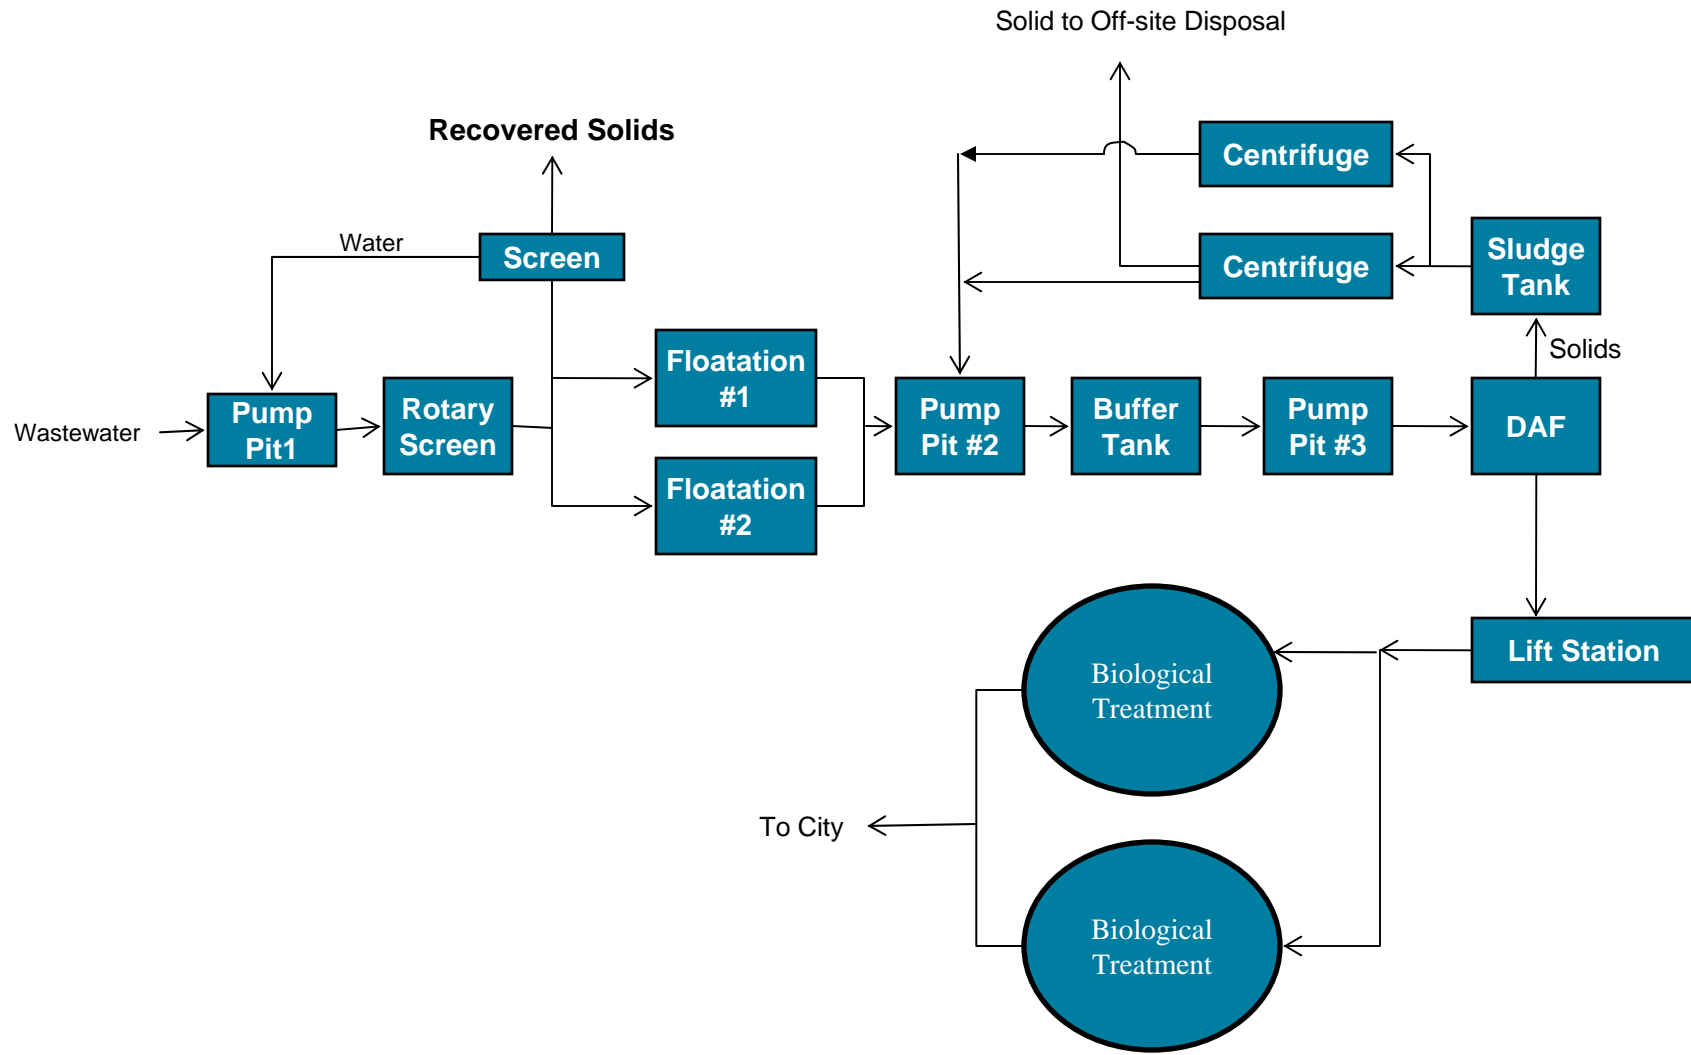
Solid to Off-site Disposal

Recovered Solids

Centrifuge

Water

Screen

Centrifuge

Sludge Tank

Solids

Floatation #1

Pump Pit1

Rotary Screen

Pump Pit #2

Buffer Tank

Pump Pit #3

DAF

Wastewater

Floatation #2

Lift Station

Biological Treatment

To City

Biological Treatment